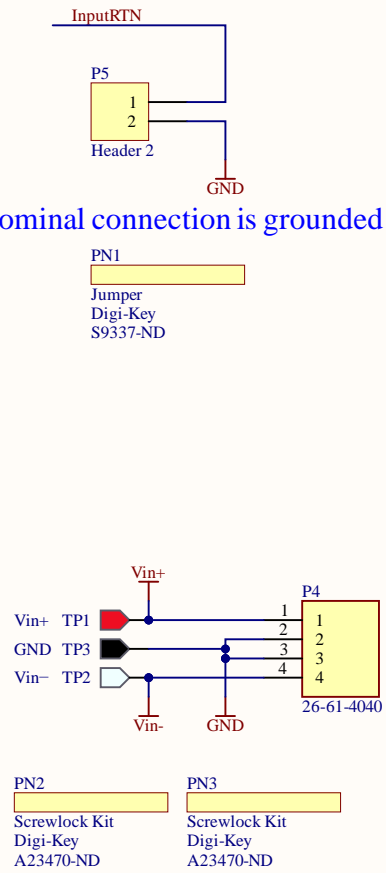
InputRTN

P5
1
2
Header 2

GND

ominal connection is grounded

PN1
Jumper
Digi-Key
S9337-ND

Vin+

P4

Vin+ TP1
GND TP3
Vin− TP2

1
2
3
4

1
2
3
4

26-61-4040

Vin-
GND

PN2
Screwlock Kit
Digi-Key
A23470-ND

PN3
Screwlock Kit
Digi-Key
A23470-ND